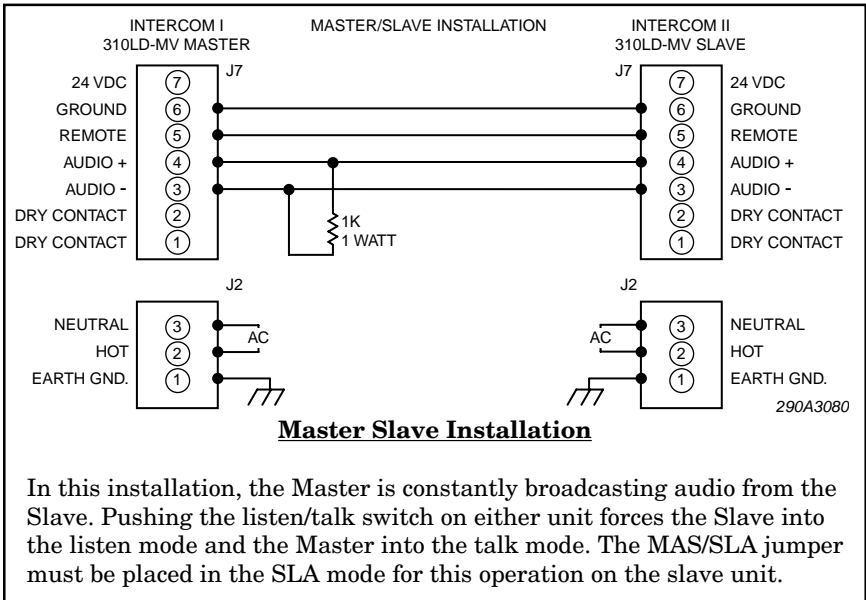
INTERCOM I
310LD-MV MASTER

MASTER/SLAVE INSTALLATION

INTERCOM II
310LD-MV SLAVE

J7

J7

24 VDC ⑦
GROUND ⑥
REMOTE ⑤
AUDIO + ④
AUDIO - ③
DRY CONTACT ②
DRY CONTACT ①

⑦ 24 VDC
⑥ GROUND
⑤ REMOTE
④ AUDIO +
③ AUDIO -
② DRY CONTACT
① DRY CONTACT

1K
1 WATT

J2

J2

NEUTRAL ③
HOT ②
EARTH GND. ①

AC

AC

③ NEUTRAL
② HOT
① EARTH GND.

290A3080

**Master Slave Installation**

In this installation, the Master is constantly broadcasting audio from the Slave. Pushing the listen/talk switch on either unit forces the Slave into the listen mode and the Master into the talk mode. The MAS/SLA jumper must be placed in the SLA mode for this operation on the slave unit.